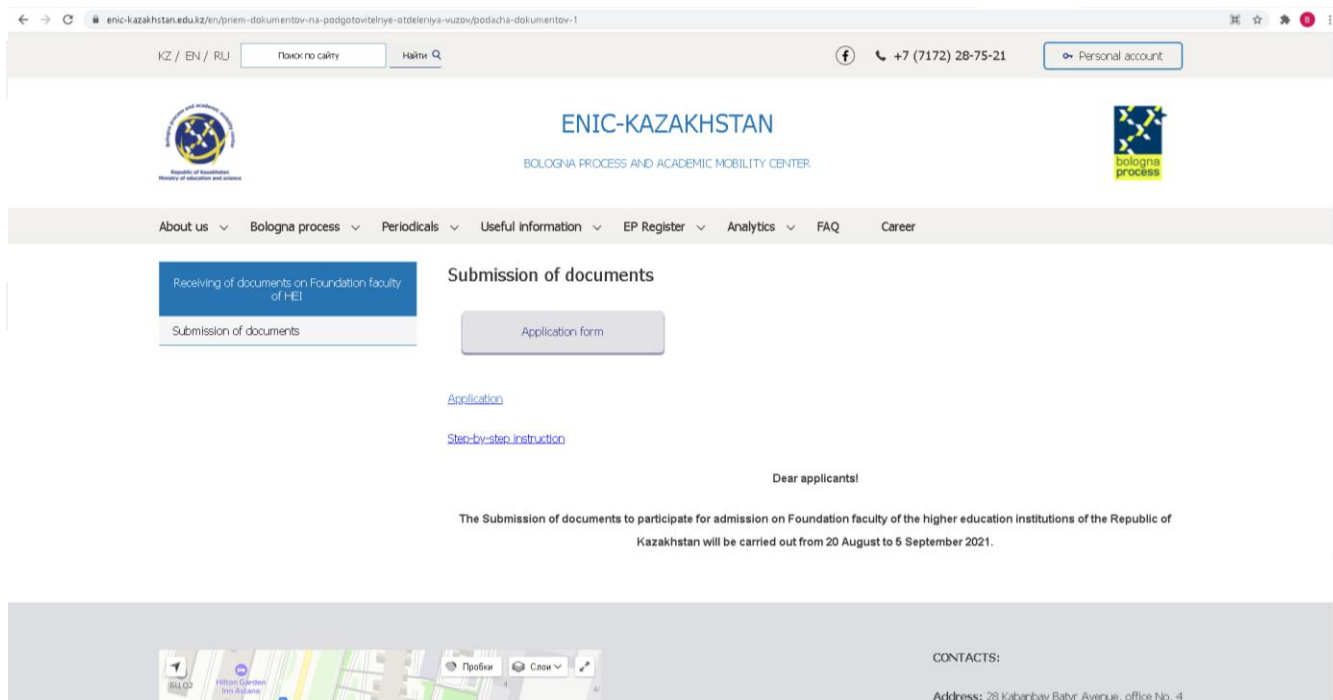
enic-kazakhstan.edu.kz/en/priem-dokumentov-na-podgotovitelnye-otdeleniya-vuzov/podacha-dokumentov-1

KZ / EN / RU Поиск по сайту Найти

+7 (7172) 28-75-21 Personal account

Republic of Kazakhstan Ministry of education and science

ENIC-KAZAKHSTAN

BOLOGNA PROCESS AND ACADEMIC MOBILITY CENTER

bologna process

About us Bologna process Periodicals Useful information EP Register Analytics FAQ Career

Receiving of documents on Foundation faculty of HEI

Submission of documents

Submission of documents

Application form

Application

Step-by-step instruction

Dear applicants!

The Submission of documents to participate for admission on Foundation faculty of the higher education institutions of the Republic of Kazakhstan will be carried out from 20 August to 5 September 2021.

Пробки Слои

Hilton Garden Inn Astana

CONTACTS:

Address: 28 Kabanbay Batyr Avenue, office No. 4